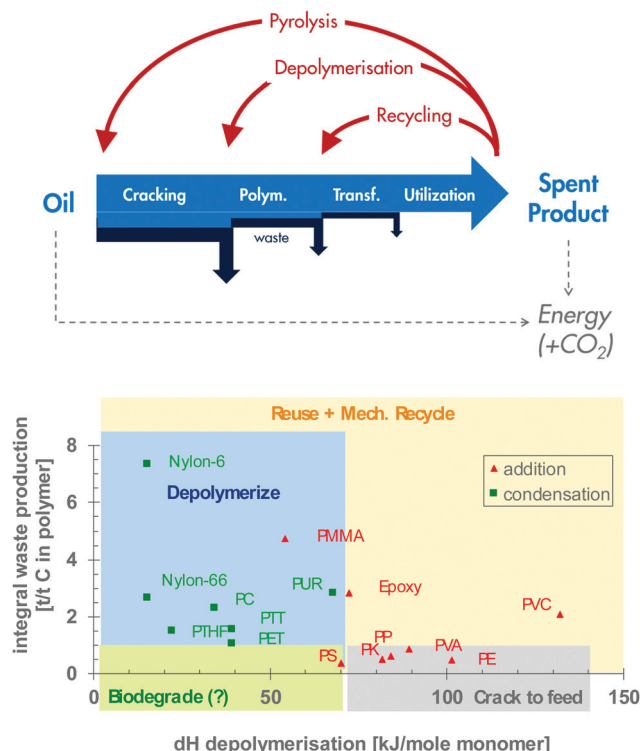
Pyrolysis

Depolymerisation

Recycling

Oil

Cracking

Polym.

Transf.

Utilization

waste

Spent Product

Energy (+$CO_2$)

Reuse + Mech. Recycle

Depolymerize

Biodegrade (?)

Crack to feed

addition

condensation

Nylon-6

Nylon-66

PC

PTT

PET

PTHF

PUR

PMMA

Epoxy

PVC

PP

PK

PS

PVA

PE

integral waste production [t/t C in polymer]

dH depolymerisation [kJ/mole monomer]

0

2

4

6

8

0

50

100

150